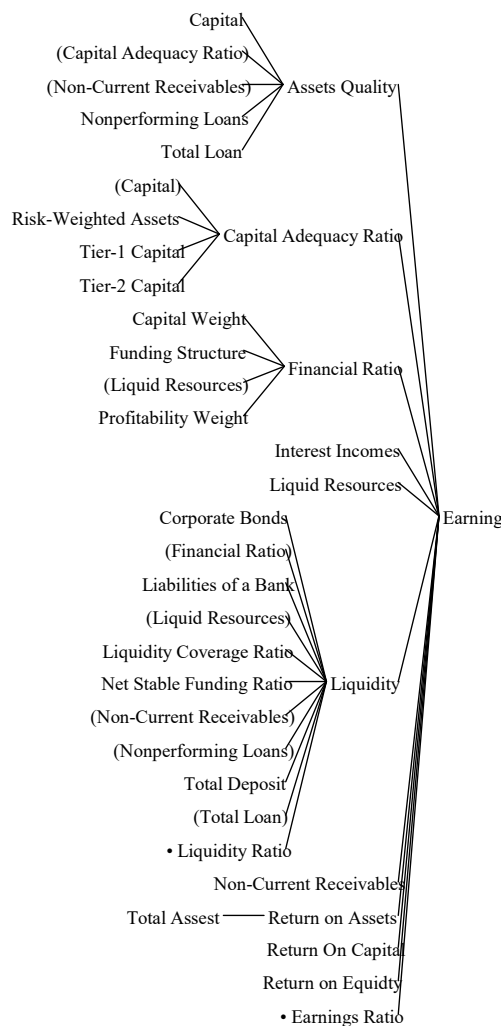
Capital
(Capital Adequacy Ratio)
(Non-Current Receivables)
Nonperforming Loans
Total Loan
Assets Quality

(Capital)
Risk-Weighted Assets
Tier-1 Capital
Tier-2 Capital
Capital Adequacy Ratio

Capital Weight
Funding Structure
(Liquid Resources)
Profitability Weight
Financial Ratio

Interest Incomes
Liquid Resources

Earning

Corporate Bonds
(Financial Ratio)
Liabilities of a Bank
(Liquid Resources)
Liquidity Coverage Ratio
Net Stable Funding Ratio
(Non-Current Receivables)
(Nonperforming Loans)
Total Deposit
(Total Loan)
• Liquidity Ratio
Liquidity

Non-Current Receivables
Total Assest
Return on Assets
Return On Capital
Return on Equidty
• Earnings Ratio